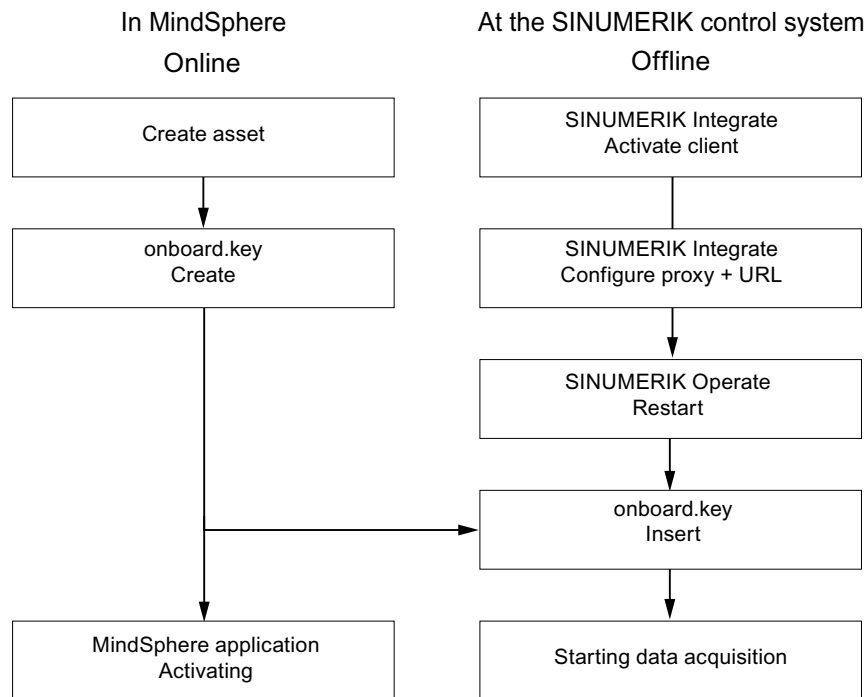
In MindSphere
Online

At the SINUMERIK control system
Offline

Create asset

onboard.key
Create

MindSphere application
Activating

SINUMERIK Integrate
Activate client

SINUMERIK Integrate
Configure proxy + URL

SINUMERIK Operate
Restart

onboard.key
Insert

Starting data acquisition